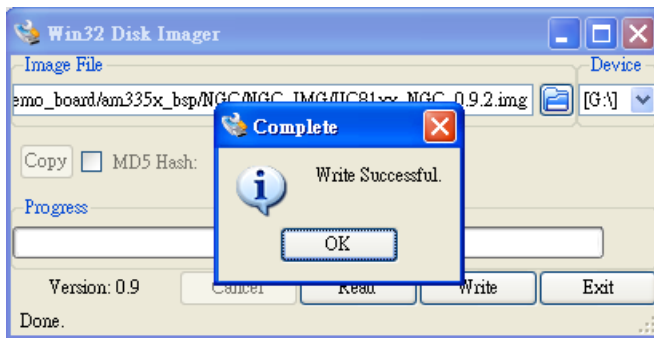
Win32 Disk Imager

Image File

emo_board/am335x_bsp/NGC/NGC_IMG/IIC81xx_NGC_0.9.2.img

Device

[G:\]

Copy

MD5 Hash:

Progress

Version: 0.9

Cancel

Read

Write

Exit

Done.

Complete

Write Successful.

OK